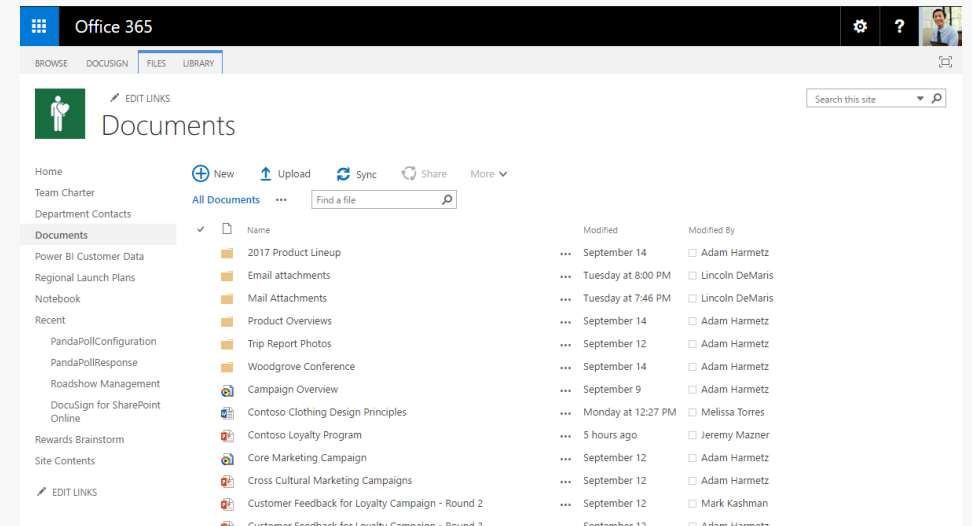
Office 365

BROWSE DOCUSIGN FILES LIBRARY

EDIT LINKS

Documents

Search this site

Home
Team Charter
Department Contacts
Documents
Power BI Customer Data
Regional Launch Plans
Notebook
Recent
PandaPollConfiguration
PandaPollResponse
Roadshow Management
DocuSign for SharePoint Online
Rewards Brainstorm
Site Contents

EDIT LINKS

New Upload Sync Share More

All Documents ··· Find a file

| | Name | | Modified | Modified By |
|---|---|---|---|---|
| | 2017 Product Lineup | ··· | September 14 | Adam Harmetz |
| | Email attachments | ··· | Tuesday at 8:00 PM | Lincoln DeMaris |
| | Mail Attachments | ··· | Tuesday at 7:46 PM | Lincoln DeMaris |
| | Product Overviews | ··· | September 14 | Adam Harmetz |
| | Trip Report Photos | ··· | September 12 | Adam Harmetz |
| | Woodgrove Conference | ··· | September 14 | Adam Harmetz |
| | Campaign Overview | ··· | September 9 | Adam Harmetz |
| | Contoso Clothing Design Principles | ··· | Monday at 12:27 PM | Melissa Torres |
| | Contoso Loyalty Program | ··· | 5 hours ago | Jeremy Mazner |
| | Core Marketing Campaign | ··· | September 12 | Adam Harmetz |
| | Cross Cultural Marketing Campaigns | ··· | September 12 | Adam Harmetz |
| | Customer Feedback for Loyalty Campaign - Round 2 | ··· | September 12 | Mark Kashman |
| | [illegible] | | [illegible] | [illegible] |